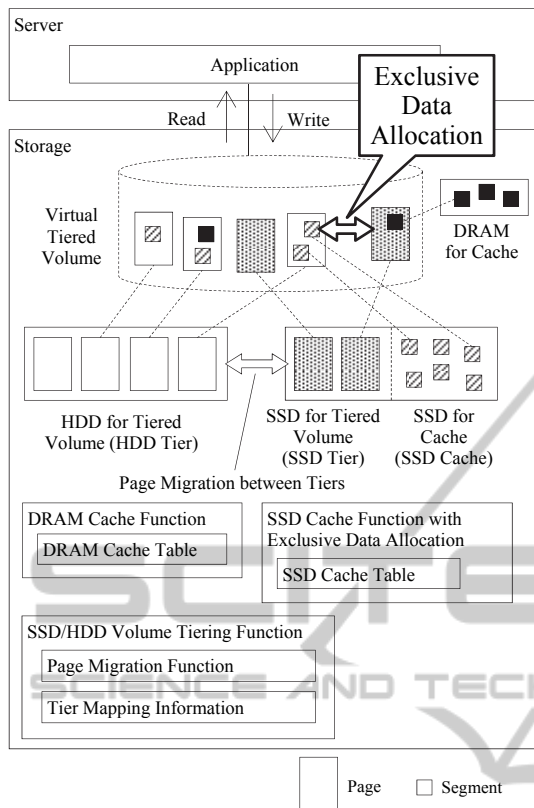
Server

Application

Read

Write

Exclusive Data Allocation

Storage

Virtual Tiered Volume

DRAM for Cache

HDD for Tiered Volume (HDD Tier)

SSD for Tiered Volume (SSD Tier)

SSD for Cache (SSD Cache)

Page Migration between Tiers

DRAM Cache Function

DRAM Cache Table

SSD Cache Function with Exclusive Data Allocation

SSD Cache Table

SSD/HDD Volume Tiering Function

Page Migration Function

Tier Mapping Information

SCIENCE AND TECH

Page

Segment